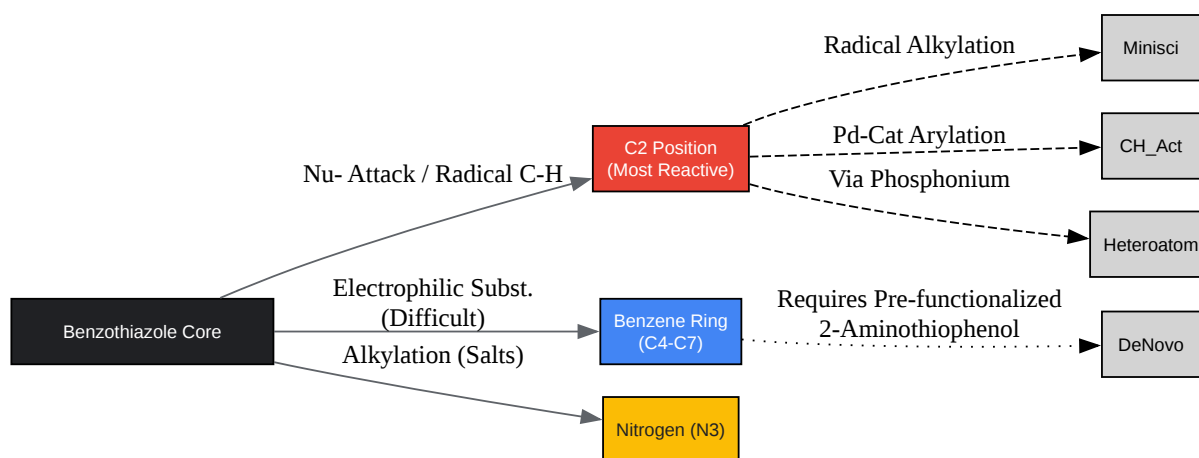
Benzothiazole Core

Nu- Attack / Radical C-H

Electrophilic Subst. (Difficult)

Alkylation (Salts)

C2 Position (Most Reactive)

Benzene Ring (C4-C7)

Nitrogen (N3)

Radical Alkylation

Pd-Cat Arylation

Via Phosphonium

Requires Pre-functionalized 2-Aminothiophenol

Minisci

CH_Act

Heteroatom

DeNovo